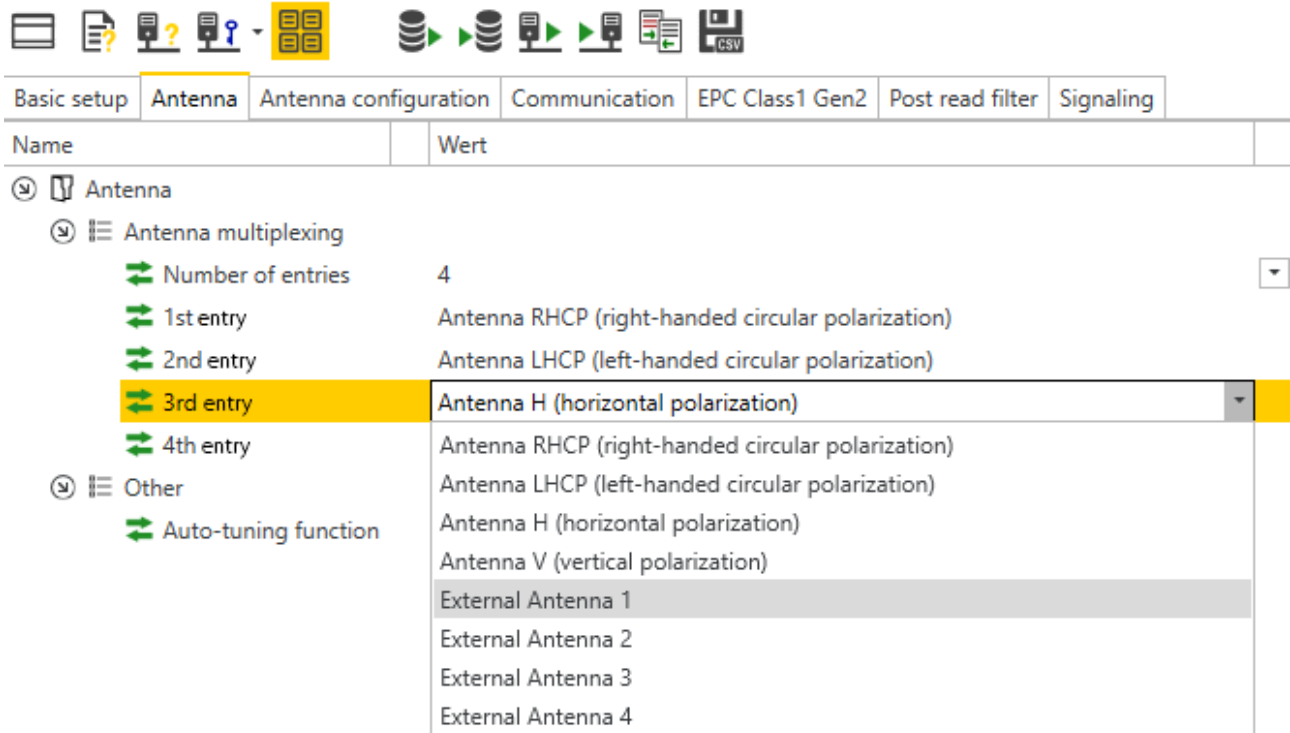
CSV

| Basic setup | Antenna | Antenna configuration | Communication | EPC Class1 Gen2 | Post read filter | Signaling |
|---|---|---|---|---|---|---|

| Name | Wert |
|---|---|
| Antenna | |
| Antenna multiplexing | |
| Number of entries | 4 |
| 1st entry | Antenna RHCP (right-handed circular polarization) |
| 2nd entry | Antenna LHCP (left-handed circular polarization) |
| 3rd entry | Antenna H (horizontal polarization) |
| 4th entry | |
| Other | |
| Auto-tuning function | |

Antenna RHCP (right-handed circular polarization)
Antenna LHCP (left-handed circular polarization)
Antenna H (horizontal polarization)
Antenna V (vertical polarization)
External Antenna 1
External Antenna 2
External Antenna 3
External Antenna 4